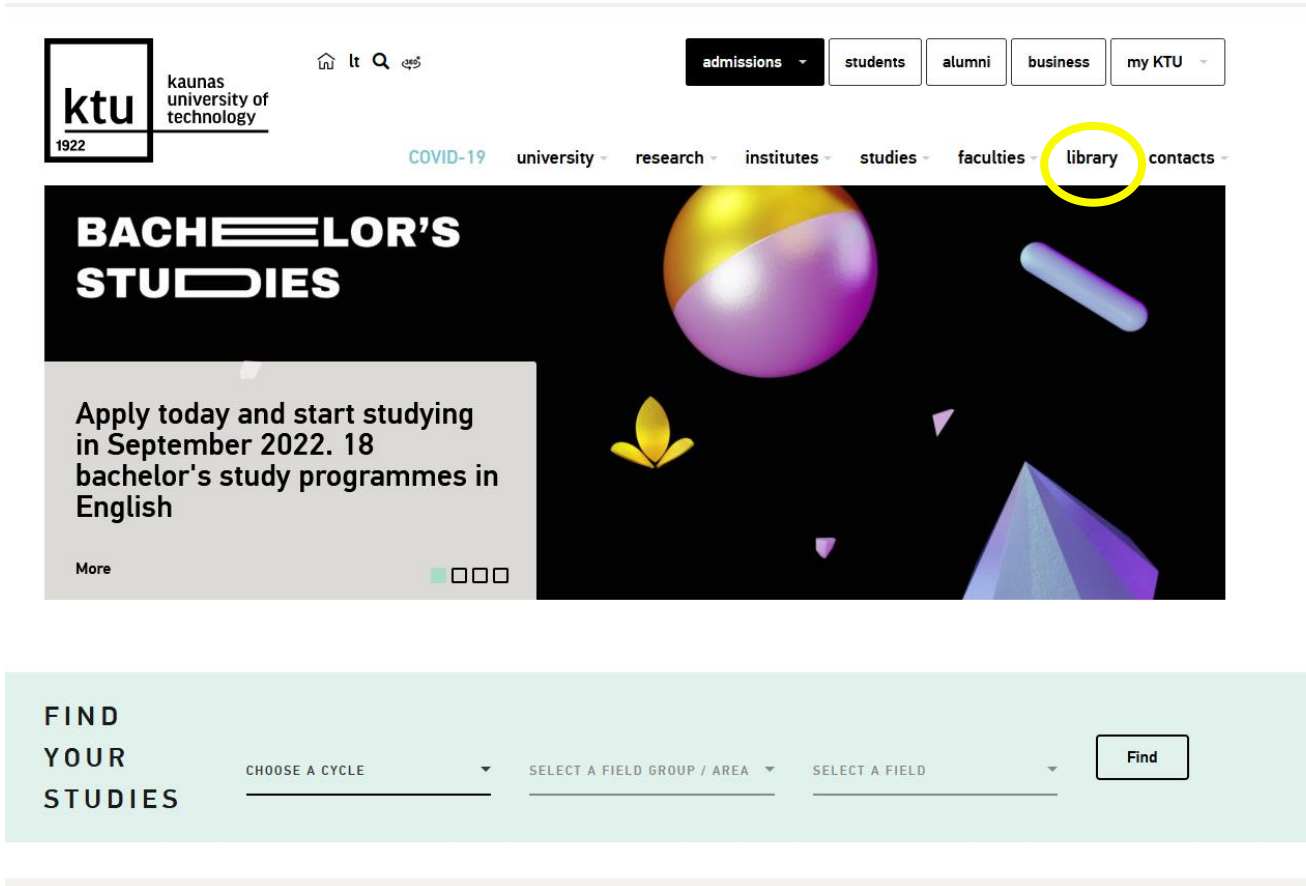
ktu
1922
kaunas university of technology

lt

admissions students alumni business my KTU

COVID-19 university research institutes studies faculties library contacts

BACHELOR'S STUDIES

Apply today and start studying in September 2022. 18 bachelor's study programmes in English

More

FIND YOUR STUDIES

CHOOSE A CYCLE

SELECT A FIELD GROUP / AREA

SELECT A FIELD

Find